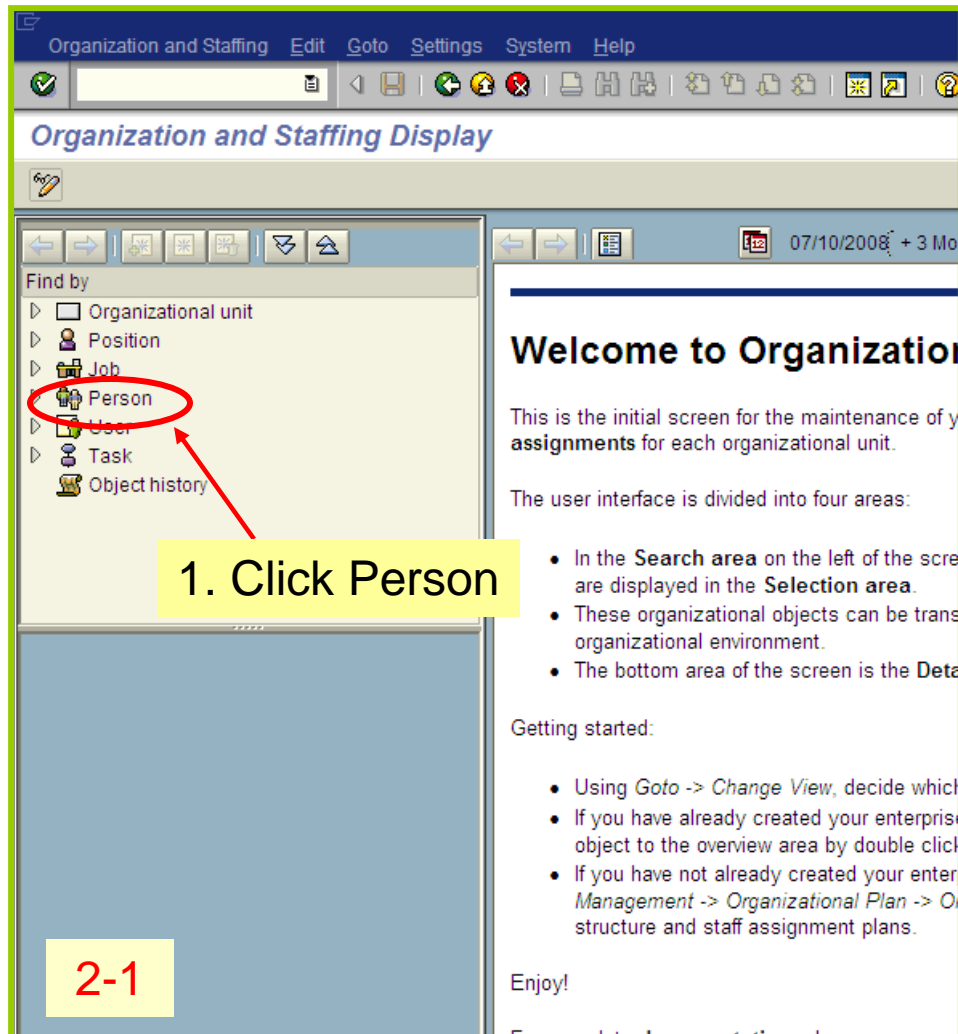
Organization and Staffing Edit Goto Settings System Help

Organization and Staffing Display

Find by
Organizational unit
Position
Job
Person
User
Task
Object history

1. Click Person

2-1

07/10/2008 + 3 Mo

Welcome to Organizatio

This is the initial screen for the maintenance of y **assignments** for each organizational unit.

The user interface is divided into four areas:

- In the **Search area** on the left of the scre are displayed in the **Selection area**.
- These organizational objects can be trans organizational environment.
- The bottom area of the screen is the **Deta**

Getting started:

- Using *Goto -> Change View*, decide which
- If you have already created your enterprise object to the overview area by double click
- If you have not already created your enter *Management -> Organizational Plan -> O* structure and staff assignment plans.

Enjoy!

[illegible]